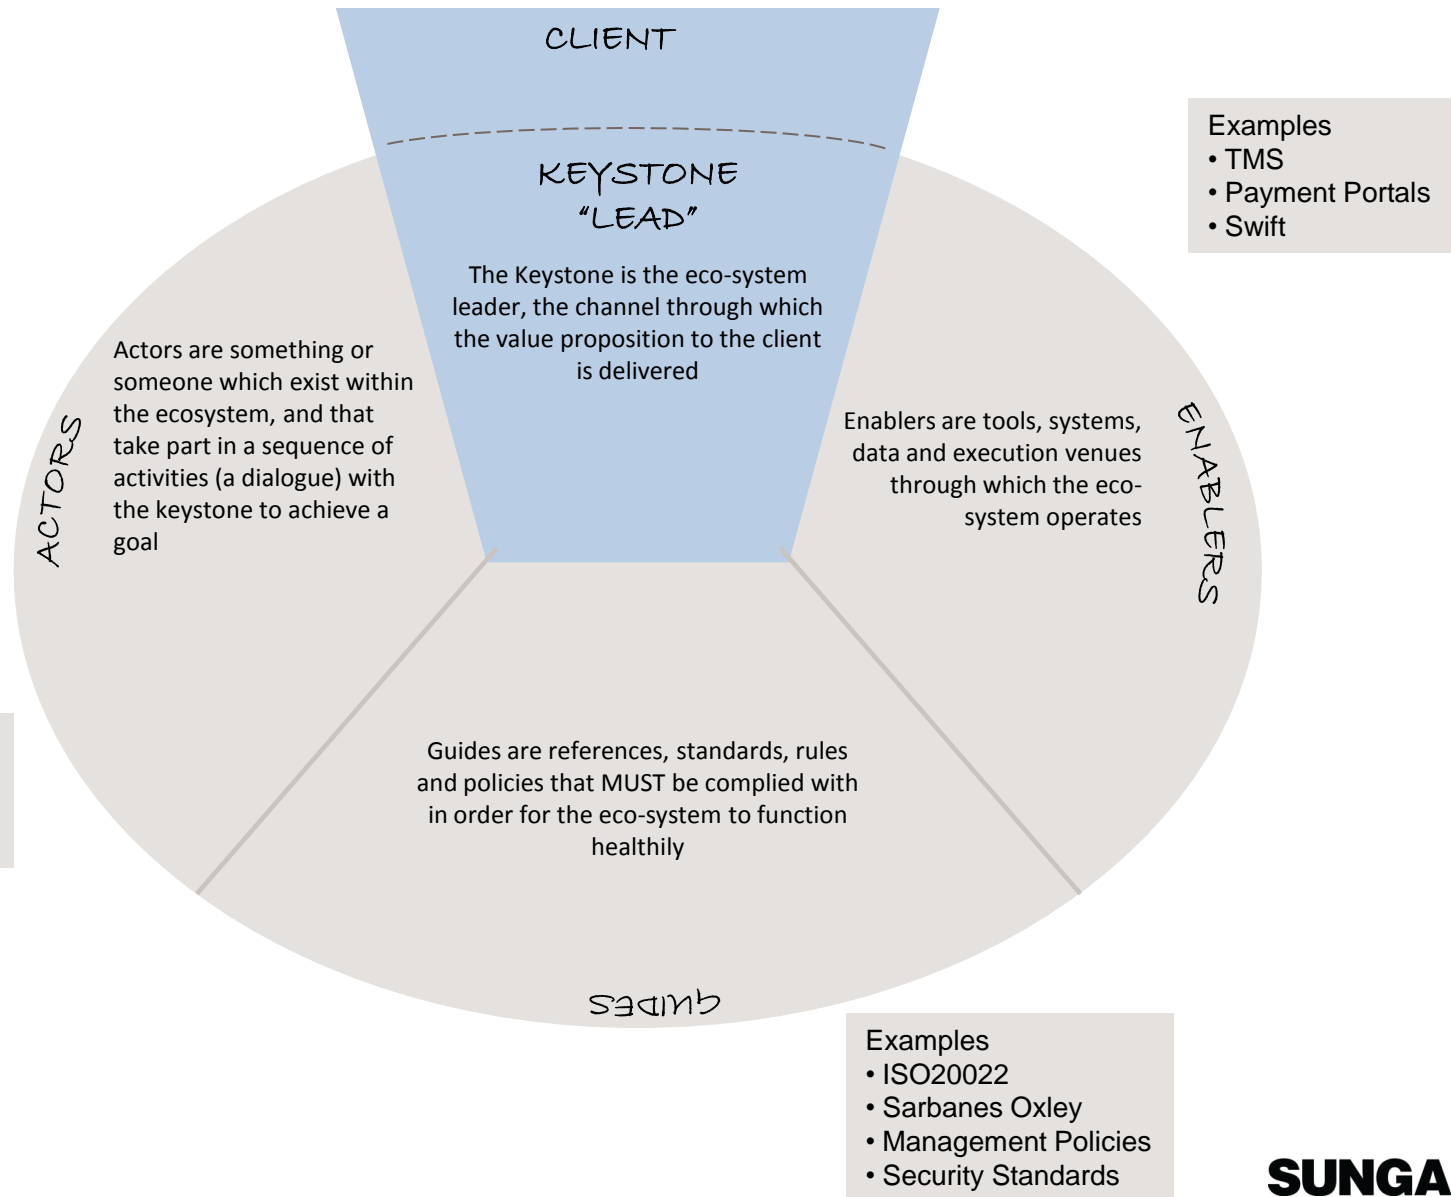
CLIENT

KEYSTONE
"LEAD"

The Keystone is the eco-system leader, the channel through which the value proposition to the client is delivered

Examples
• TMS
• Payment Portals
• Swift

ACTORS

Actors are something or someone which exist within the ecosystem, and that take part in a sequence of activities (a dialogue) with the keystone to achieve a goal

Enablers are tools, systems, data and execution venues through which the eco-system operates

ENABLERS

Guides are references, standards, rules and policies that MUST be complied with in order for the eco-system to function healthily

GUIDES

Examples
• ISO20022
• Sarbanes Oxley
• Management Policies
• Security Standards

SUNGA